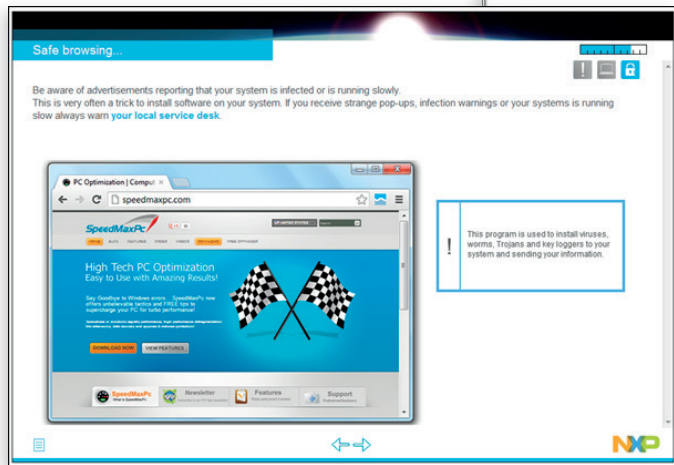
Safe browsing...

Be aware of advertisements reporting that your system is infected or is running slowly.
This is very often a trick to install software on your system. If you receive strange pop-ups, infection warnings or your systems is running slow always warn your local service desk.

PC Optimization | Comput

speedmaxpc.com

SpeedMaxPc

High Tech PC Optimization
Easy to Use with Amazing Results!

Say Goodbye to Windows errors... SpeedMaxPc now offers unbelievable tactics and FREE tips to supercharge your PC for turbo performance!

DOWNLOAD NOW

VIEW FEATURES

SpeedMaxPc

Newsletter

Features

Support

!

This program is used to install viruses, worms, Trojans and key loggers to your system and sending your information.

NXP